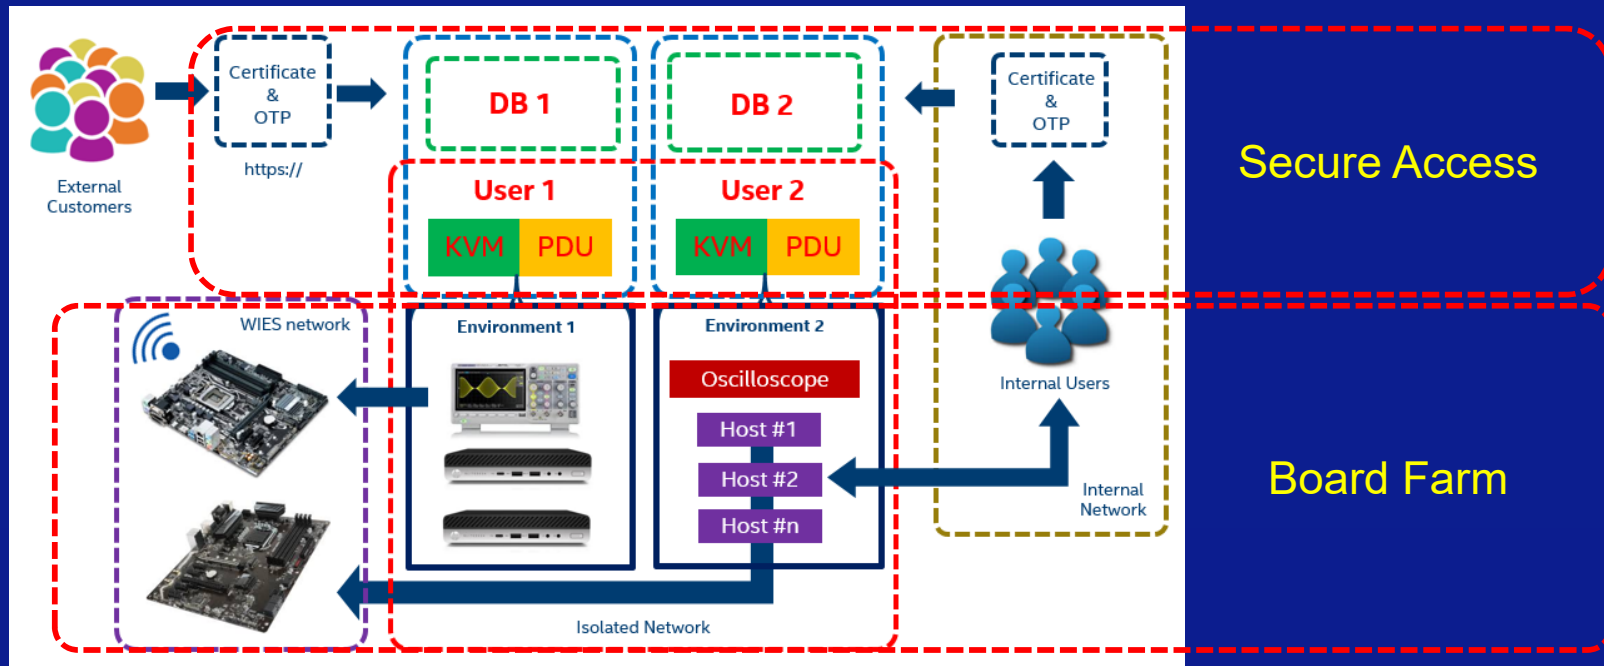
External Customers

Certificate & OTP

https://

DB 1

DB 2

Certificate & OTP

User 1

KVM PDU

User 2

KVM PDU

Secure Access

WIES network

Environment 1

Environment 2

Oscilloscope

Host #1

Host #2

Host #n

Internal Users

Internal Network

Board Farm

Isolated Network